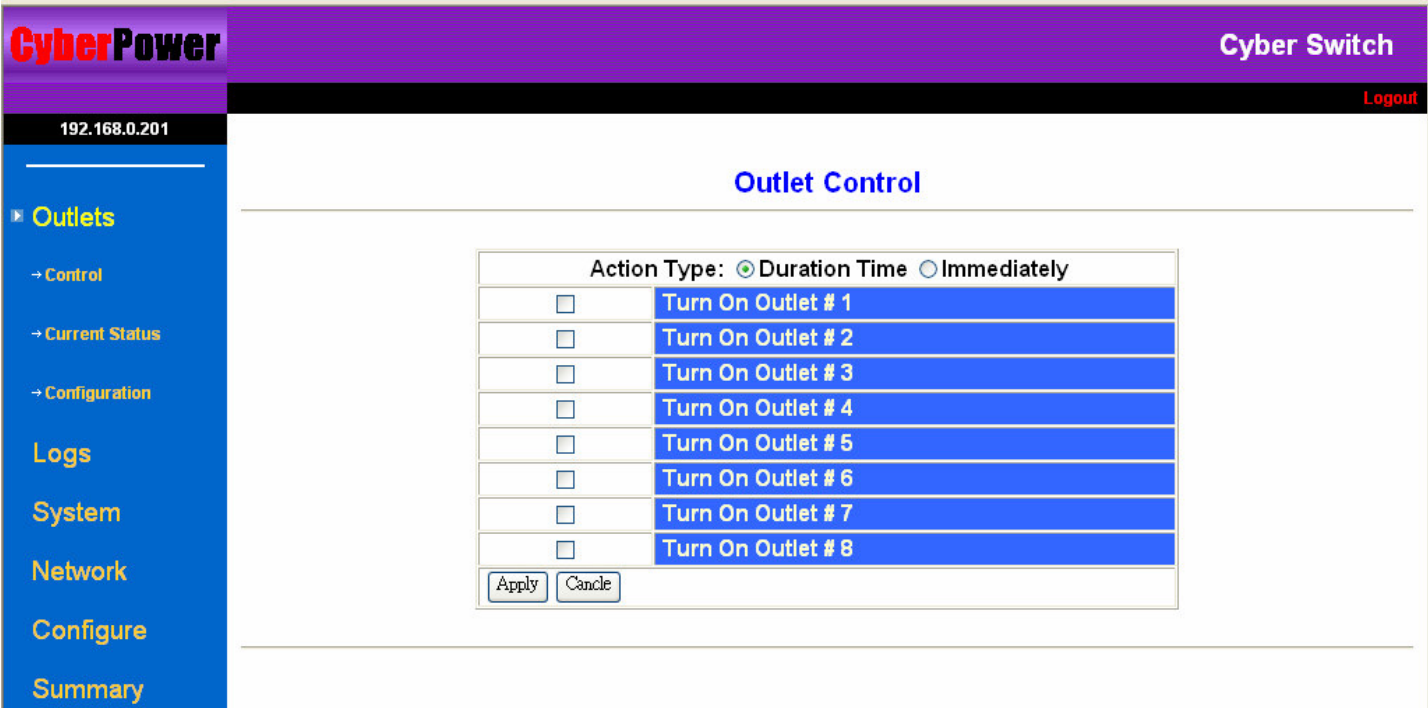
CyberPower

Cyber Switch

Logout

192.168.0.201

Outlets

→ Control

→ Current Status

→ Configuration

Logs

System

Network

Configure

Summary

Outlet Control

Action Type: Duration Time Immediately

| | |
|---|---|
| | Turn On Outlet # 1 |
| | Turn On Outlet # 2 |
| | Turn On Outlet # 3 |
| | Turn On Outlet # 4 |
| | Turn On Outlet # 5 |
| | Turn On Outlet # 6 |
| | Turn On Outlet # 7 |
| | Turn On Outlet # 8 |

Apply Cancle